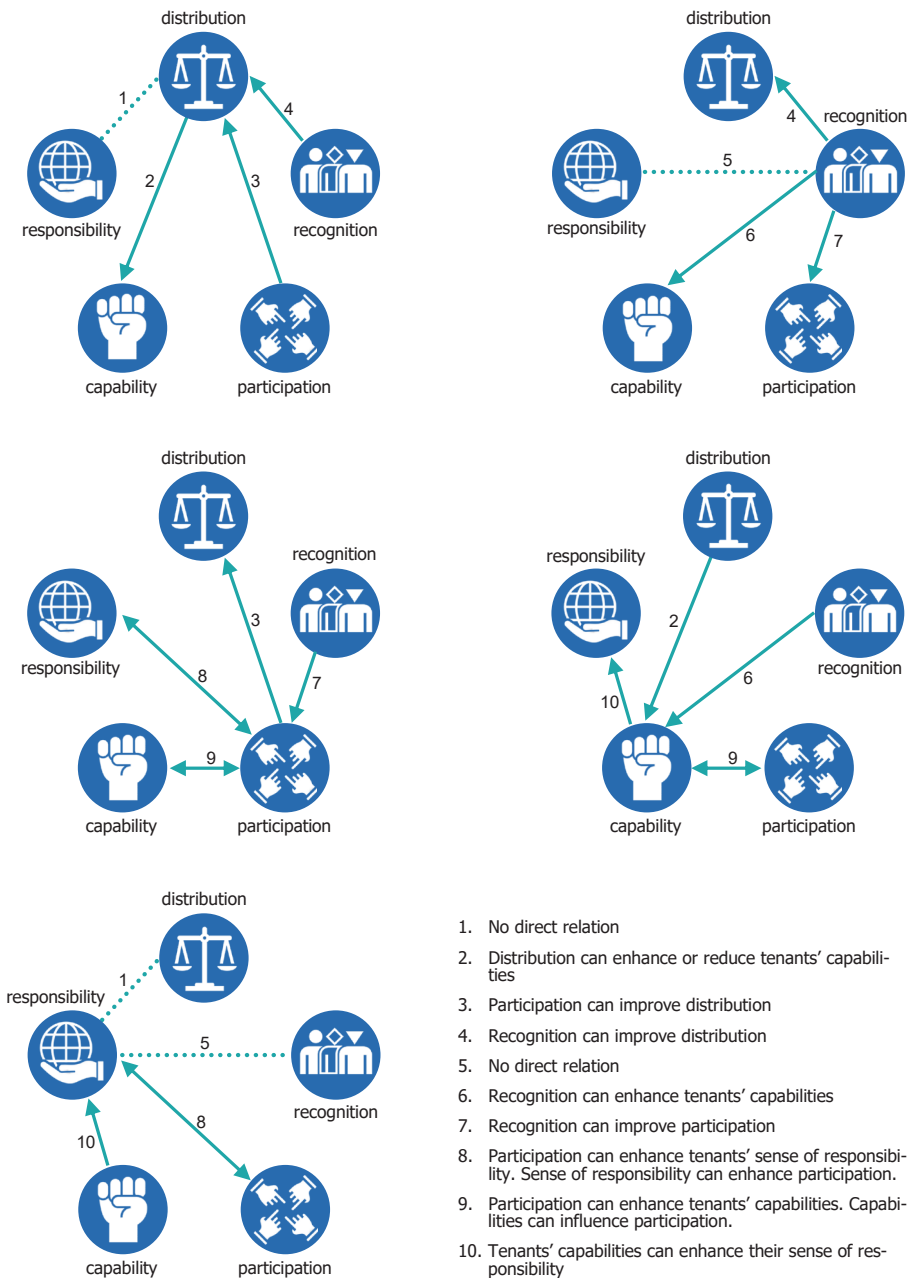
distribution
1
4
2
3
responsibility
recognition
capability
participation

distribution
4
recognition
5
responsibility
6
7
capability
participation

distribution
recognition
responsibility
3
8
7
9
capability
participation

distribution
responsibility
2
recognition
6
10
9
capability
participation

distribution
1
responsibility
5
recognition
8
10
capability
participation

1. No direct relation

2. Distribution can enhance or reduce tenants' capabilities

3. Participation can improve distribution

4. Recognition can improve distribution

5. No direct relation

6. Recognition can enhance tenants' capabilities

7. Recognition can improve participation

8. Participation can enhance tenants' sense of responsibility. Sense of responsibility can enhance participation.

9. Participation can enhance tenants' capabilities. Capabilities can influence participation.

10. Tenants' capabilities can enhance their sense of responsibility